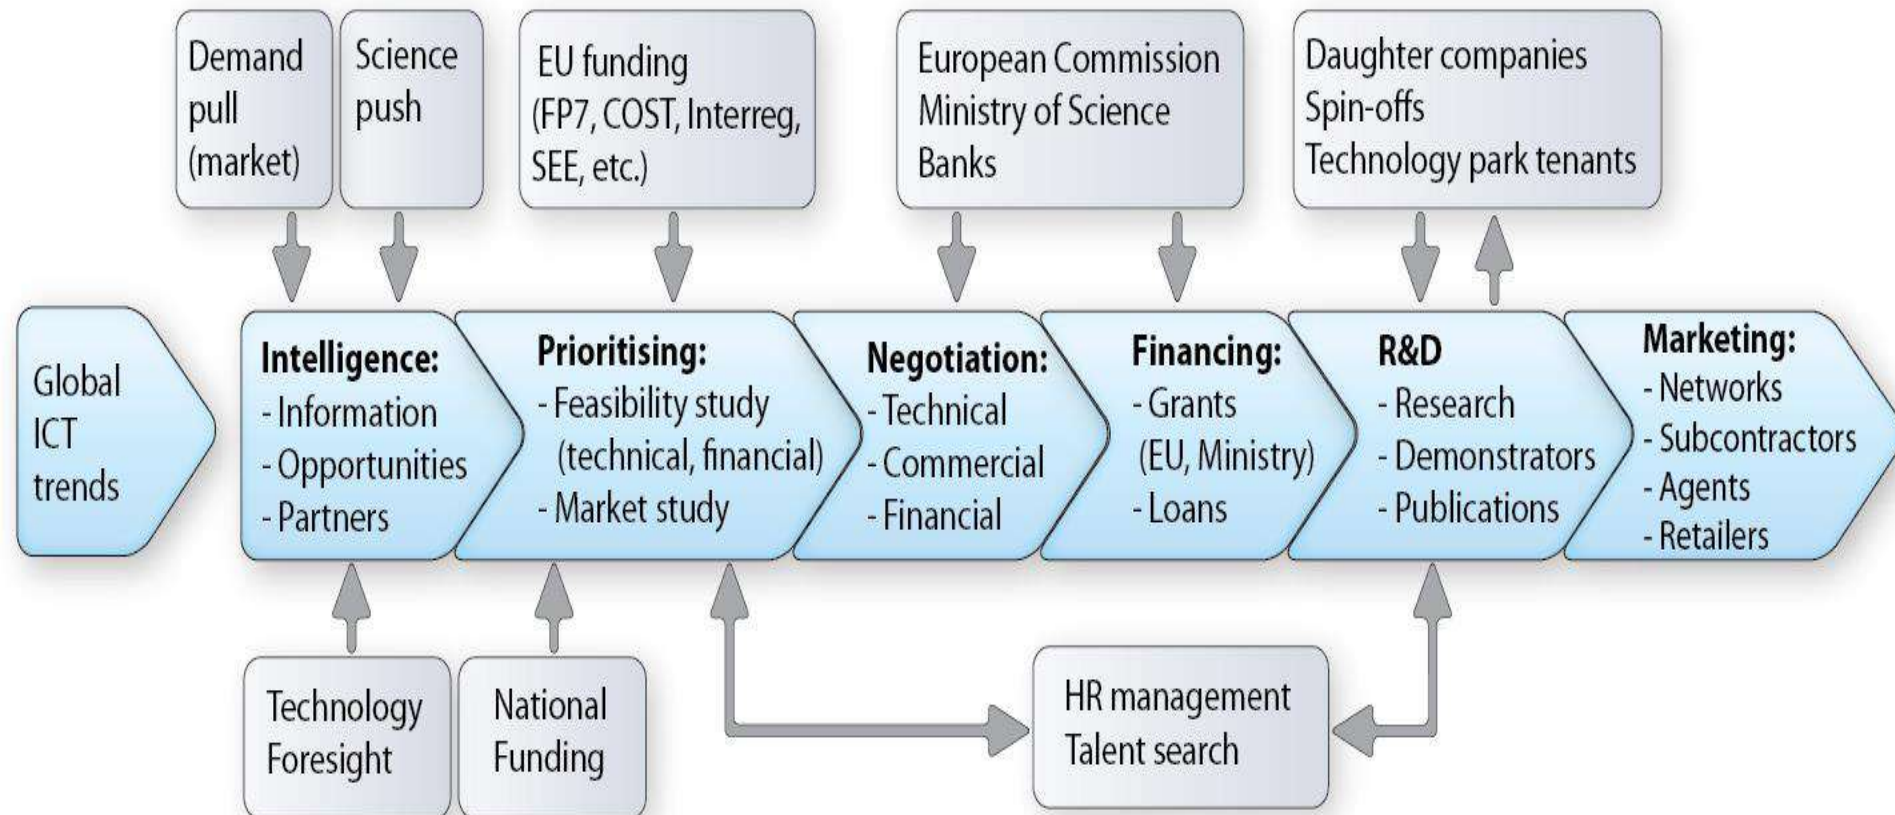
Demand pull (market)

Science push

EU funding (FP7, COST, Interreg, SEE, etc.)

European Commission
Ministry of Science
Banks

Daughter companies
Spin-offs
Technology park tenants

Global ICT trends

**Intelligence:**
- Information
- Opportunities
- Partners

**Prioritising:**
- Feasibility study (technical, financial)
- Market study

**Negotiation:**
- Technical
- Commercial
- Financial

**Financing:**
- Grants (EU, Ministry)
- Loans

**R&D**
- Research
- Demonstrators
- Publications

**Marketing:**
- Networks
- Subcontractors
- Agents
- Retailers

Technology Foresight

National Funding

HR management
Talent search